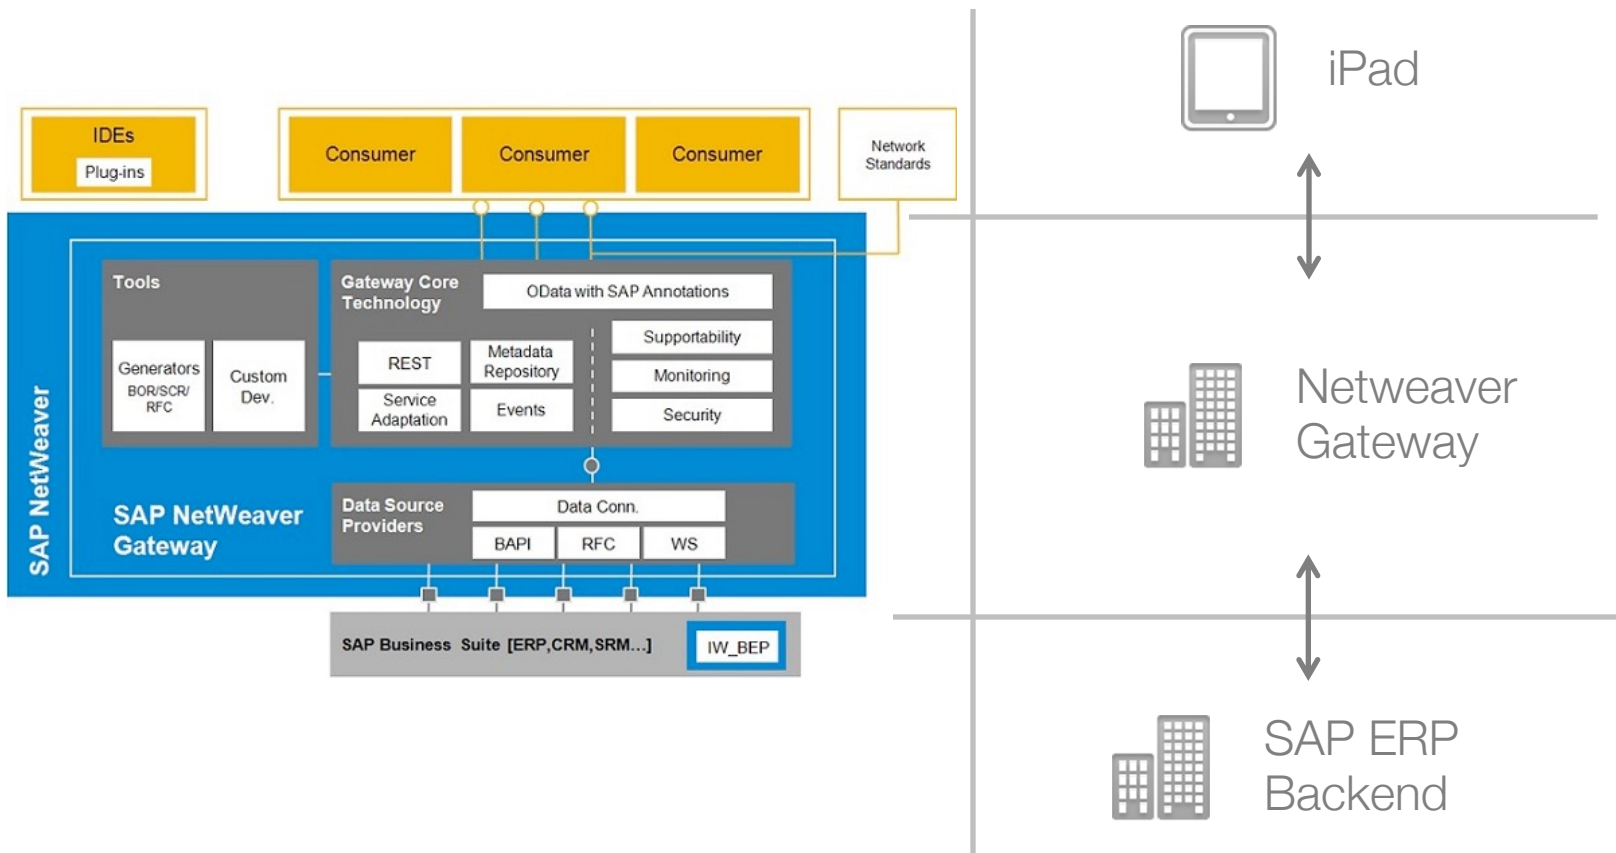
IDEs
Plug-ins

Consumer

Consumer

Consumer

Network Standards

SAP NetWeaver

Tools

Generators
BOR/SCR/RFC

Custom Dev.

Gateway Core Technology

OData with SAP Annotations

REST

Metadata Repository

Service Adaptation

Events

Supportability

Monitoring

Security

SAP NetWeaver Gateway

Data Source Providers

Data Conn.

BAPI

RFC

WS

SAP Business Suite [ERP,CRM,SRM...]

IW_BEP

iPad

Netweaver Gateway

SAP ERP Backend